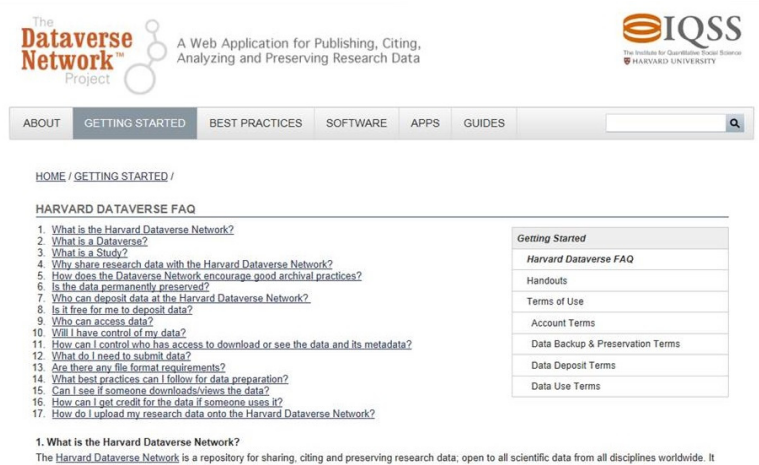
The Dataverse Network™ Project

A Web Application for Publishing, Citing, Analyzing and Preserving Research Data

IQSS
The Institute for Quantitative Social Science
HARVARD UNIVERSITY

ABOUT | GETTING STARTED | BEST PRACTICES | SOFTWARE | APPS | GUIDES

HOME / GETTING STARTED /

HARVARD DATAVERSE FAQ

1. What is the Harvard Dataverse Network?
2. What is a Dataverse?
3. What is a Study?
4. Why share research data with the Harvard Dataverse Network?
5. How does the Dataverse Network encourage good archival practices?
6. Is the data permanently preserved?
7. Who can deposit data at the Harvard Dataverse Network?
8. Is it free for me to deposit data?
9. Who can access data?
10. Will I have control of my data?
11. How can I control who has access to download or see the data and its metadata?
12. What do I need to submit data?
13. Are there any file format requirements?
14. What best practices can I follow for data preparation?
15. Can I see if someone downloads/views the data?
16. How can I get credit for the data if someone uses it?
17. How do I upload my research data onto the Harvard Dataverse Network?

Getting Started
Harvard Dataverse FAQ
Handouts
Terms of Use
Account Terms
Data Backup & Preservation Terms
Data Deposit Terms
Data Use Terms

1. What is the Harvard Dataverse Network?

The Harvard Dataverse Network is a repository for sharing, citing and preserving research data; open to all scientific data from all disciplines worldwide. It